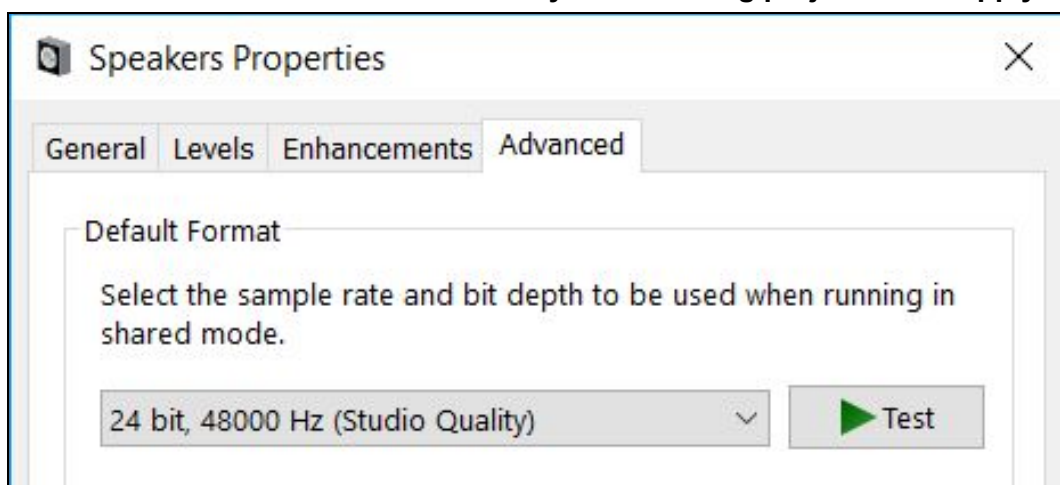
Speakers Properties

×

General | Levels | Enhancements | Advanced

Default Format

Select the sample rate and bit depth to be used when running in shared mode.

24 bit, 48000 Hz (Studio Quality)

Test